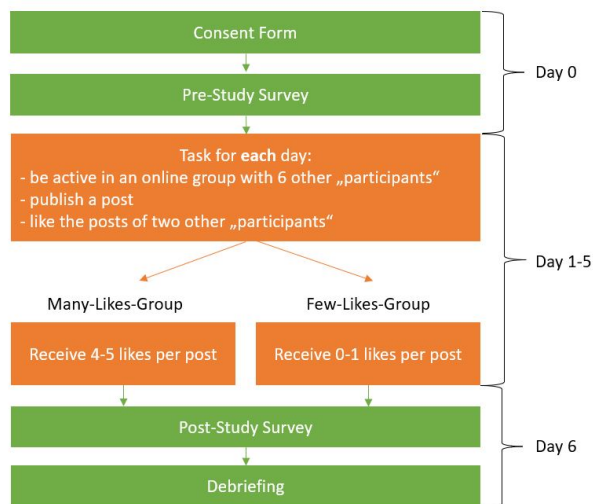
Consent Form

Pre-Study Survey

Day 0

Task for each day:
- be active in an online group with 6 other „participants"
- publish a post
- like the posts of two other „participants"

Day 1-5

Many-Likes-Group

Few-Likes-Group

Receive 4-5 likes per post

Receive 0-1 likes per post

Post-Study Survey

Day 6

Debriefing